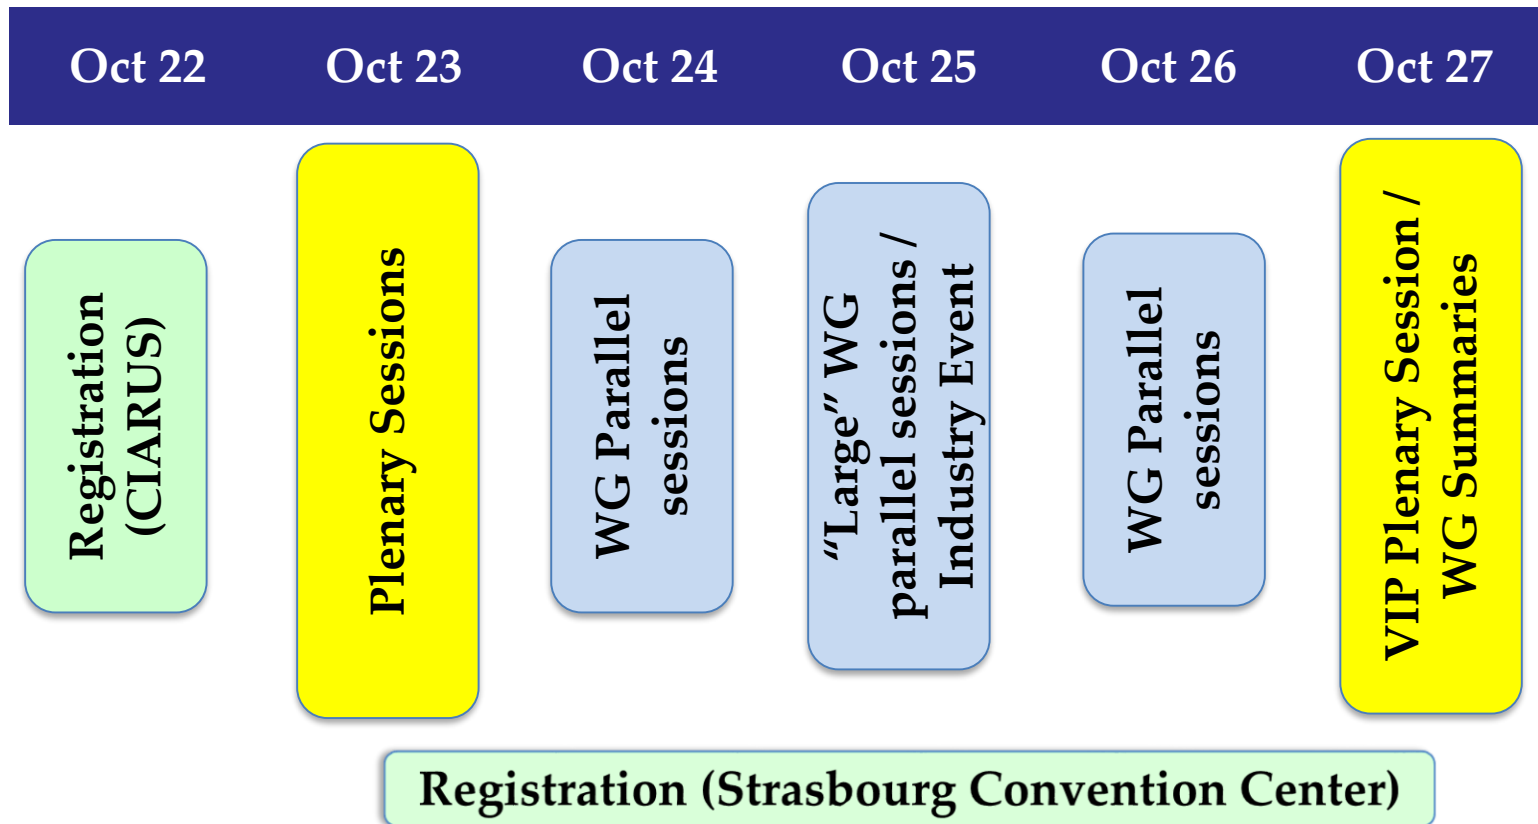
| Oct 22 | Oct 23 | Oct 24 | Oct 25 | Oct 26 | Oct 27 |
|---|---|---|---|---|---|
| Registration (CIARUS) | Plenary Sessions | WG Parallel sessions | "Large" WG parallel sessions / Industry Event | WG Parallel sessions | VIP Plenary Session / WG Summaries |

Registration (Strasbourg Convention Center)